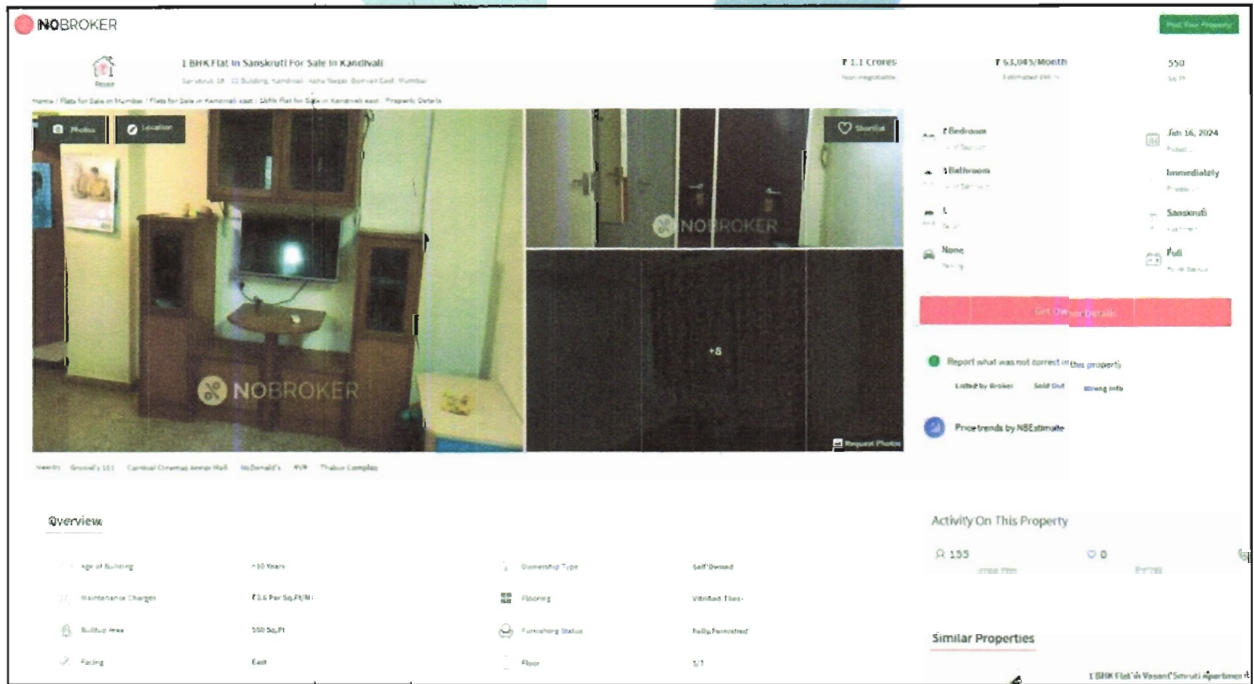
NOBROKER

Post Your Property

Resale

1 BHK Flat In Sanskruti For Sale In Kandivali

Sanskruti 18 , 11 Building, Kandivali, Asha Nagar, Borivali East, Mumbai

₹ 1.1 Crores

Non-negotiable

₹ 63,045/Month

Estimated EMI

550

Sq.Ft

Home / Flats for Sale in Mumbai / Flats for Sale in Kandivali east / 1BHK Flat for Sale in Kandivali east / Property Details

Photos

Location

Shortlist

NOBROKER

+8

Request Photos

NOBROKER

Nearby Growel's 101 Carnival Cinemas Asmi Mall McDonald's PVR Thakur Complex

1 Bedroom

1 Bathroom

1

None

Jan 16, 2024

Immediately

Sanskruti

Full

Get Owner Details

Report what was not correct in this property

Listed by Broker

Sold Out

Wrong Info

Price trends by NBEstimate

Overview

Age of Building

>10 Years

Ownership Type

Self Owned

Maintenance Charges

₹3.6 Per Sq.Ft/M

Flooring

Vitrified Tiles

Builtup Area

550 Sq.Ft

Furnishing Status

Fully Furnished

Facing

East

Floor

5/7

Activity On This Property

155

0

Similar Properties

1 BHK Flat In Vasant Smruti Apartment